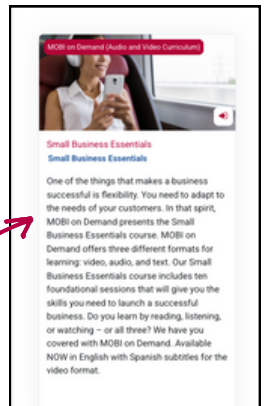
MOBI on Demand (Audio and Video Curriculum)

Small Business Essentials

Small Business Essentials

One of the things that makes a business successful is flexibility. You need to adapt to the needs of your customers. In that spirit, MOBI on Demand presents the Small Business Essentials course. MOBI on Demand offers three different formats for learning: video, audio, and text. Our Small Business Essentials course includes ten foundational sessions that will give you the skills you need to launch a successful business. Do you learn by reading, listening, or watching – or all three? We have you covered with MOBI on Demand. Available NOW in English with Spanish subtitles for the video format.